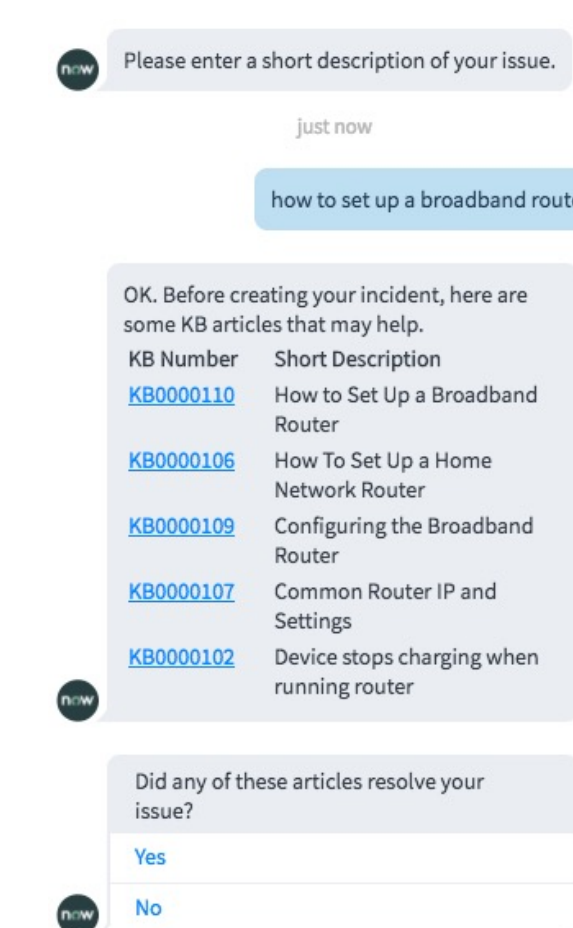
now

Please enter a short description of your issue.

just now

how to set up a broadband rout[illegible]

OK. Before creating your incident, here are some KB articles that may help.

| KB Number | Short Description |
|---|---|
| KB0000110 | How to Set Up a Broadband Router |
| KB0000106 | How To Set Up a Home Network Router |
| KB0000109 | Configuring the Broadband Router |
| KB0000107 | Common Router IP and Settings |
| KB0000102 | Device stops charging when running router |

now

Did any of these articles resolve your issue?

Yes

No

now